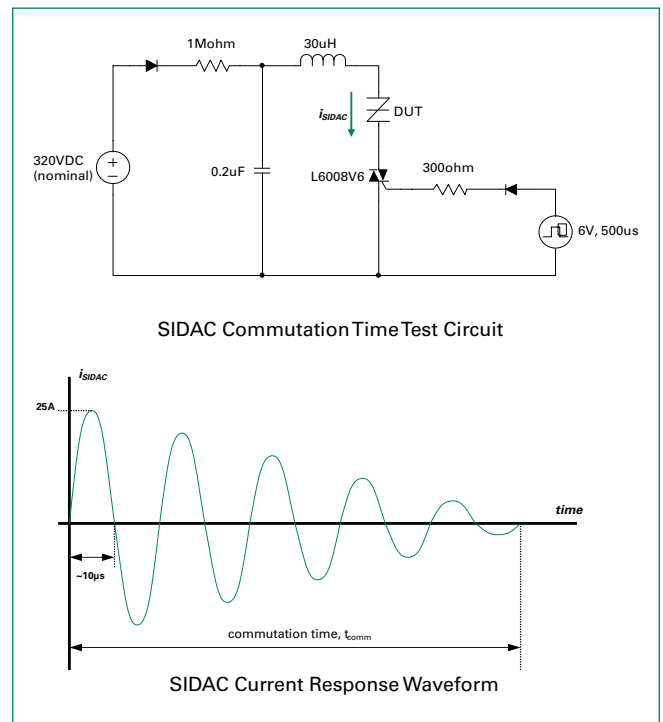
1Mohm

30uH

$i_{SIDAC}$

DUT

320VDC (nominal)

0.2uF

L6008V6

300ohm

6V, 500us

SIDAC Commutation Time Test Circuit

$i_{SIDAC}$

25A

time

~10µs

commutation time, $t_{comm}$

SIDAC Current Response Waveform